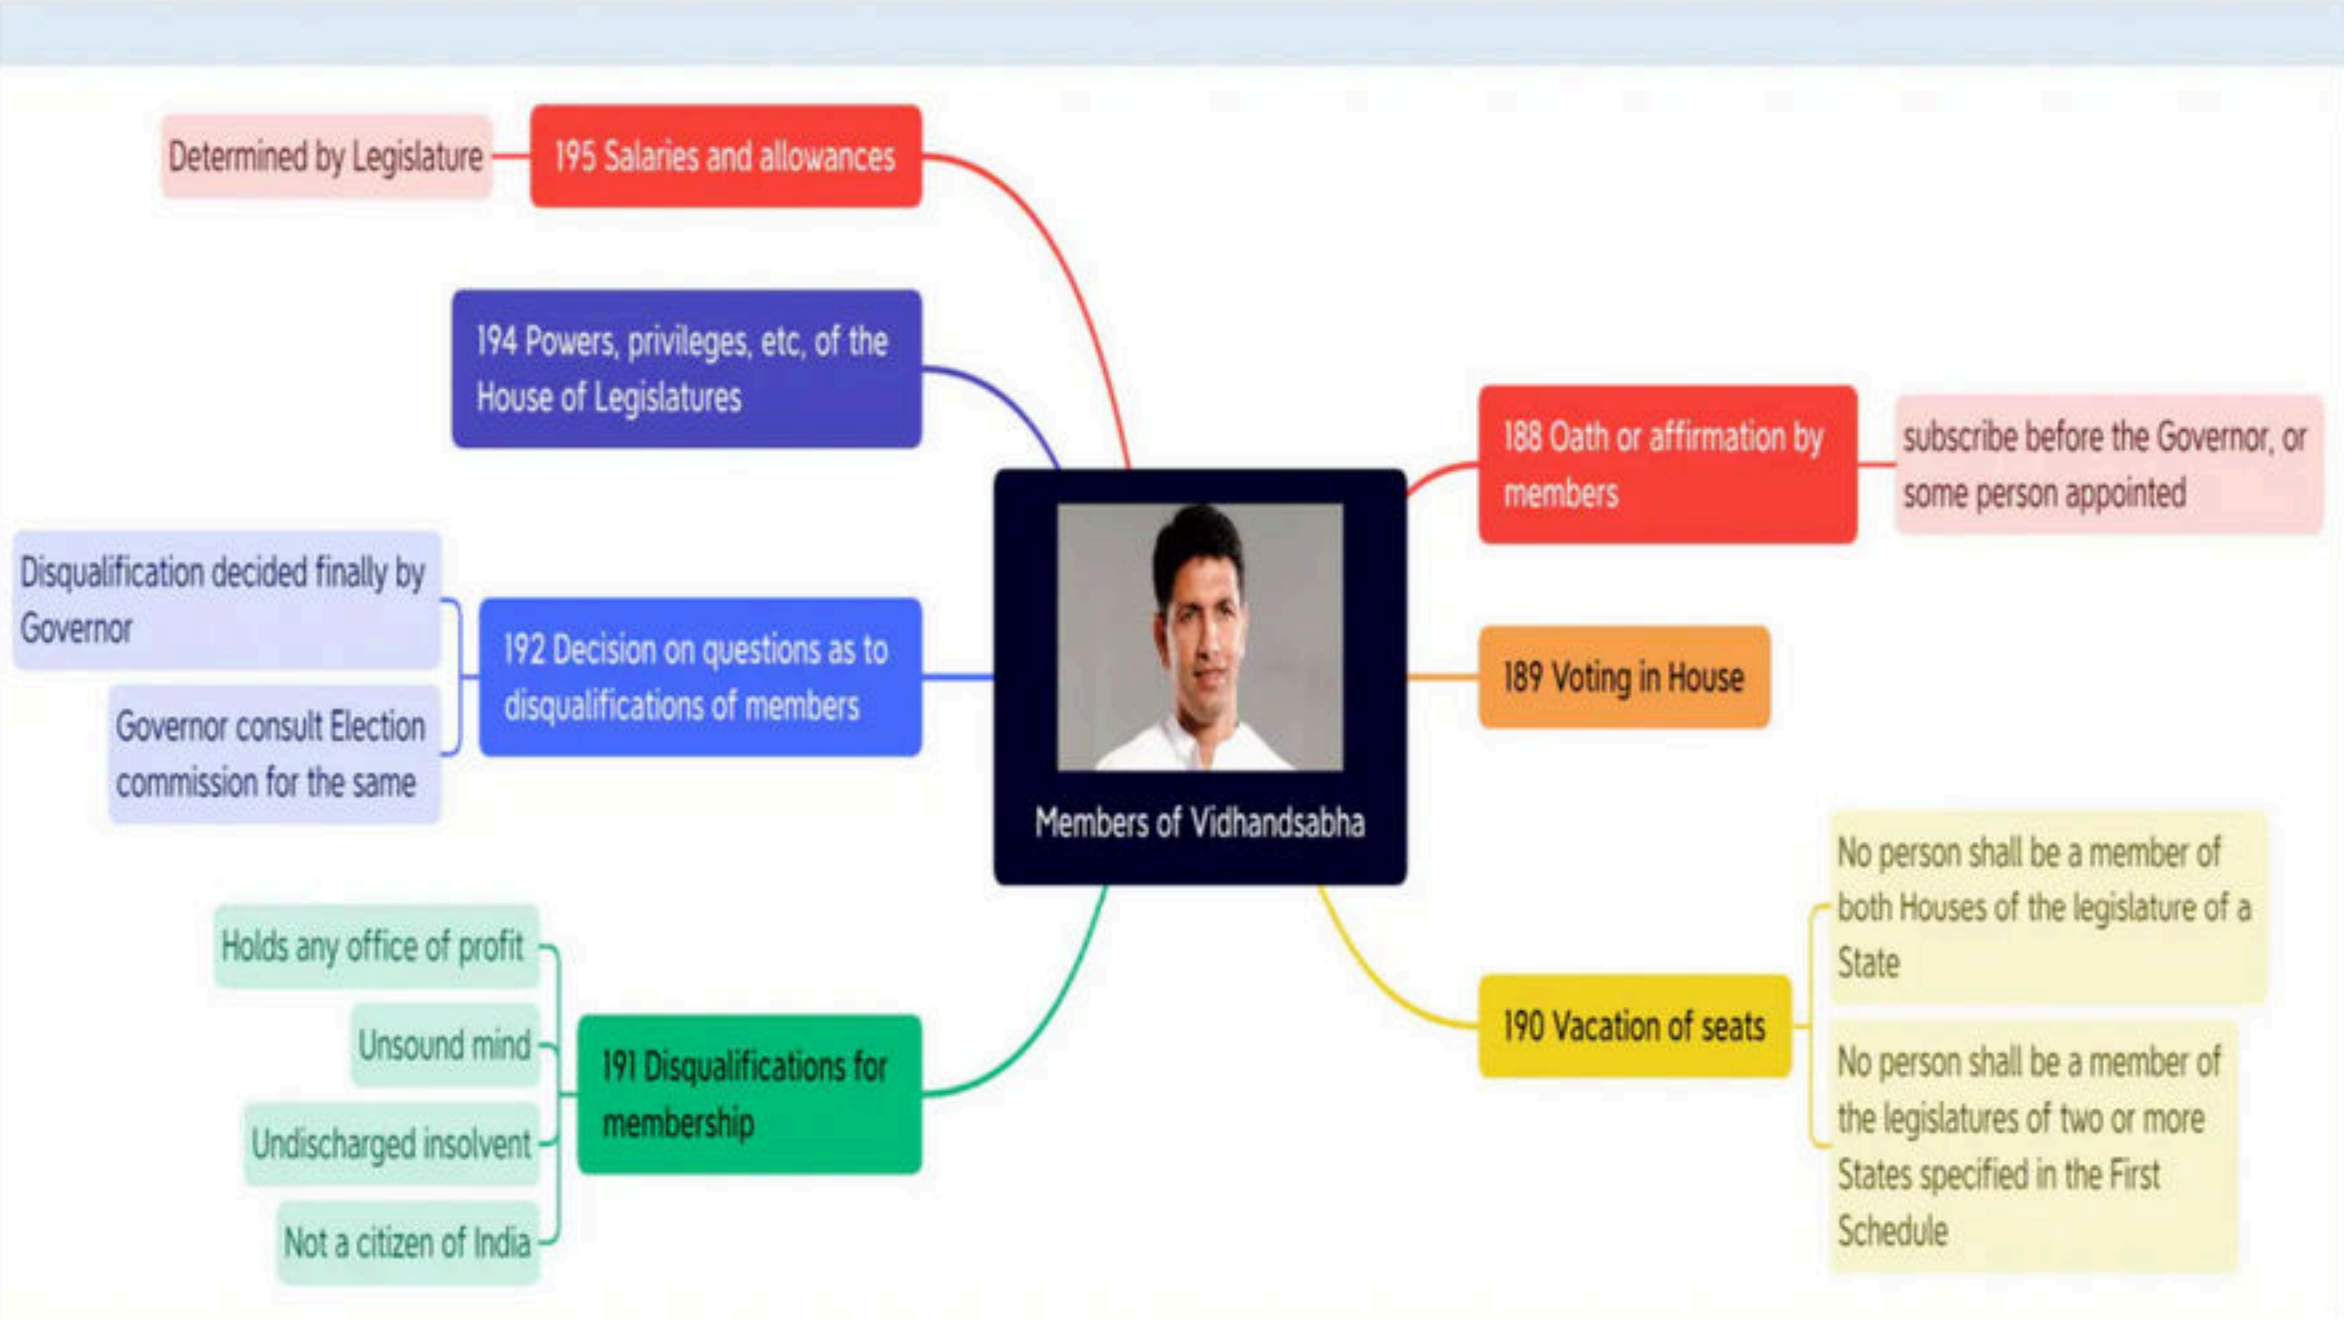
Members of Vidhandsabha

195 Salaries and allowances

Determined by Legislature

194 Powers, privileges, etc, of the House of Legislatures

192 Decision on questions as to disqualifications of members

Disqualification decided finally by Governor

Governor consult Election commission for the same

191 Disqualifications for membership

Holds any office of profit

Unsound mind

Undischarged insolvent

Not a citizen of India

188 Oath or affirmation by members

subscribe before the Governor, or some person appointed

189 Voting in House

190 Vacation of seats

No person shall be a member of both Houses of the legislature of a State

No person shall be a member of the legislatures of two or more States specified in the First Schedule